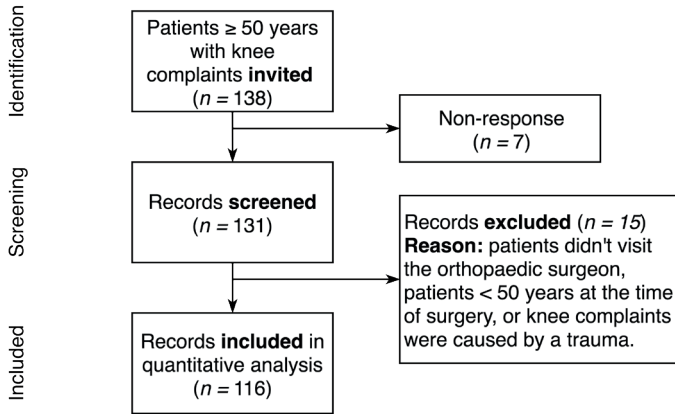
Identification

Patients ≥ 50 years with knee complaints invited ($n = 138$)

Non-response ($n = 7$)

Screening

Records screened ($n = 131$)

Records excluded ($n = 15$)
Reason: patients didn't visit the orthopaedic surgeon, patients < 50 years at the time of surgery, or knee complaints were caused by a trauma.

Included

Records included in quantitative analysis ($n = 116$)